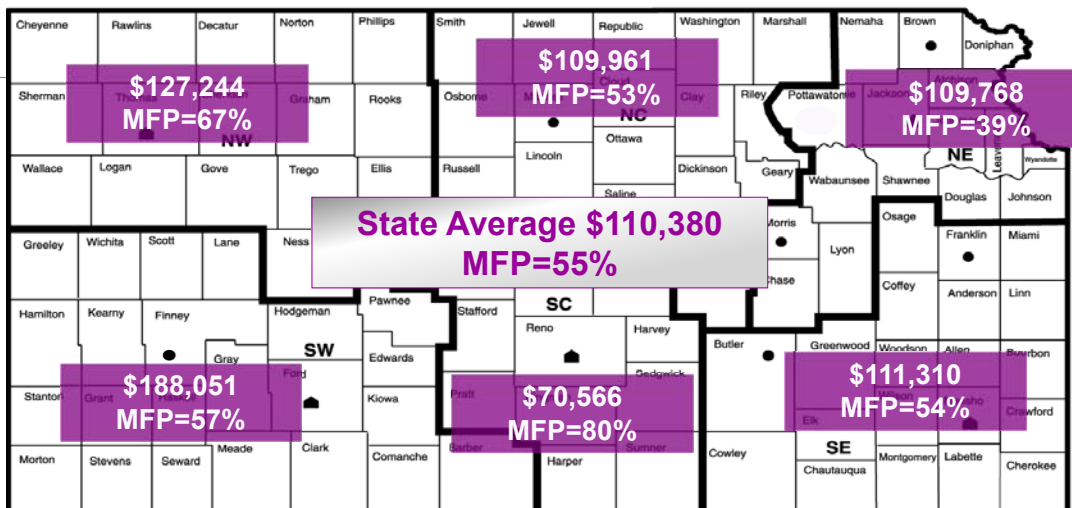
Cheyenne
Rawlins
Decatur
Norton
Phillips
Smith
Jewell
Republic
Washington
Marshall
Nemaha
Brown
Doniphan

$127,244
MFP=67%

$109,961
MFP=53%

$109,768
MFP=39%

Sherman
Thomas
Graham
Rooks
Osborne
Mitchell
Cloud
Clay
Riley
Pottawatomie
Jackson
Atchison

NW
NC
NE

Wallace
Logan
Gove
Trego
Ellis
Russell
Lincoln
Ottawa
Dickinson
Geary
Wabaunsee
Shawnee
Leavenworth
Wyandotte
Douglas
Johnson
Saline

State Average $110,380
MFP=55%

Greeley
Wichita
Scott
Lane
Ness
Morris
Lyon
Osage
Franklin
Miami
Chase
Coffey
Anderson
Linn

Hamilton
Kearny
Finney
Hodgeman
Pawnee
Stafford
SC
Reno
Harvey
Gray
SW
Edwards
Butler
Greenwood
Woodson
Allen
Bourbon

$188,051
MFP=57%

$70,566
MFP=80%

$111,310
MFP=54%

Stanton
Grant
Haskell
Ford
Kiowa
Pratt
Sedgwick
Elk
Neosho
Crawford
Barber
Sumner

Morton
Stevens
Seward
Meade
Clark
Comanche
Harper
Cowley
SE
Chautauqua
Montgomery
Labette
Cherokee